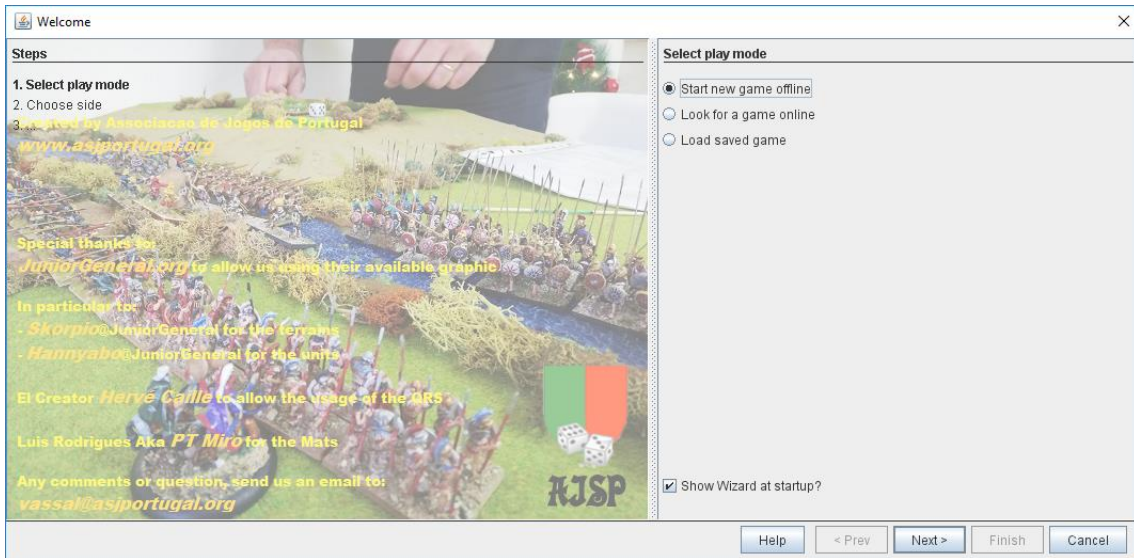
Welcome

Steps

1. Select play mode
2. Choose side
3. ...

Created by Associacao de Jogos de Portugal
www.asjportugal.org

Special thanks to:
JuniorGeneral.org to allow us using their available graphic

In particular to:
- Skorpio@JuniorGeneral for the terrains
- Hannyabo@JuniorGeneral for the units

El Creator Herve Caille to allow the usage of the DRS

Luis Rodrigues Aka PT Miro for the Mats

Any comments or question, send us an email to:
vassal@asjportugal.org

AJSP

Select play mode

Start new game offline
Look for a game online
Load saved game

Show Wizard at startup?

Help
< Prev
Next >
Finish
Cancel